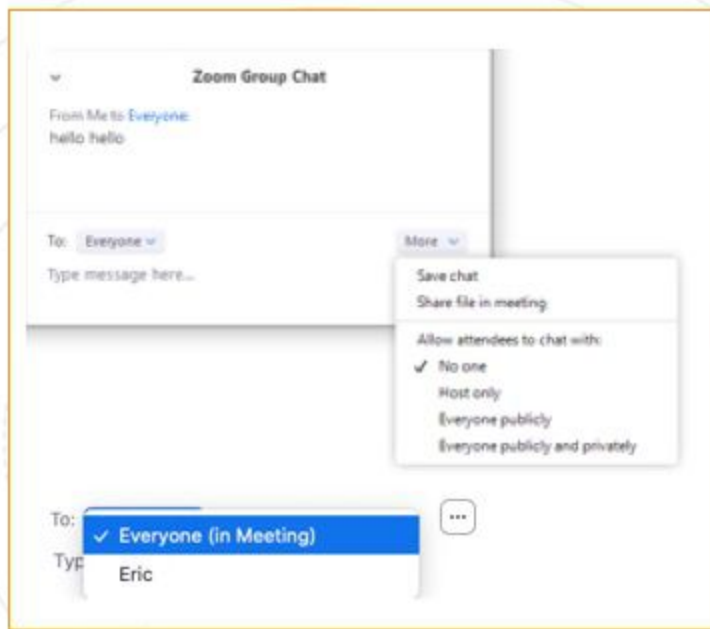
Zoom Group Chat

From Me to Everyone:
hello hello

To: Everyone

More

Type message here...

Save chat
Share file in meeting

Allow attendees to chat with:
✓ No one
Host only
Everyone publicly
Everyone publicly and privately

To:
✓ Everyone (in Meeting)
Eric

Typ

...